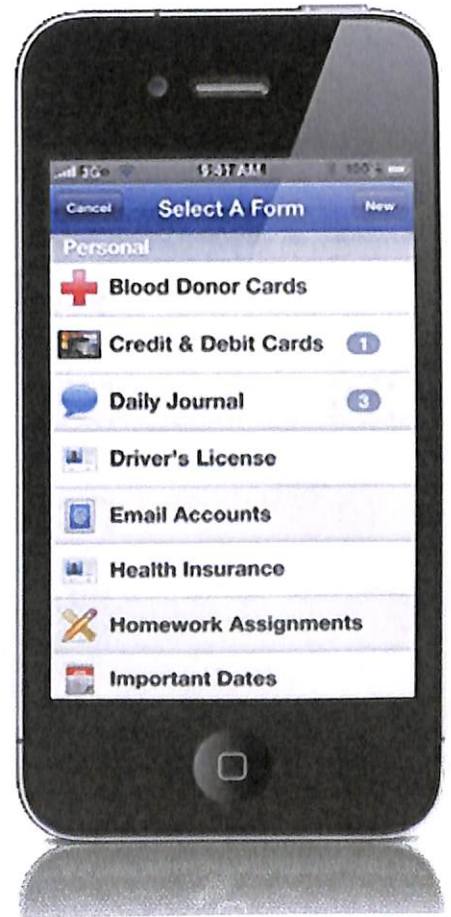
3G 9:41 AM 100

Cancel Select A Form New

Personal

Blood Donor Cards

Credit & Debit Cards 1

Daily Journal 3

Driver's License

Email Accounts

Health Insurance

Homework Assignments

Important Dates